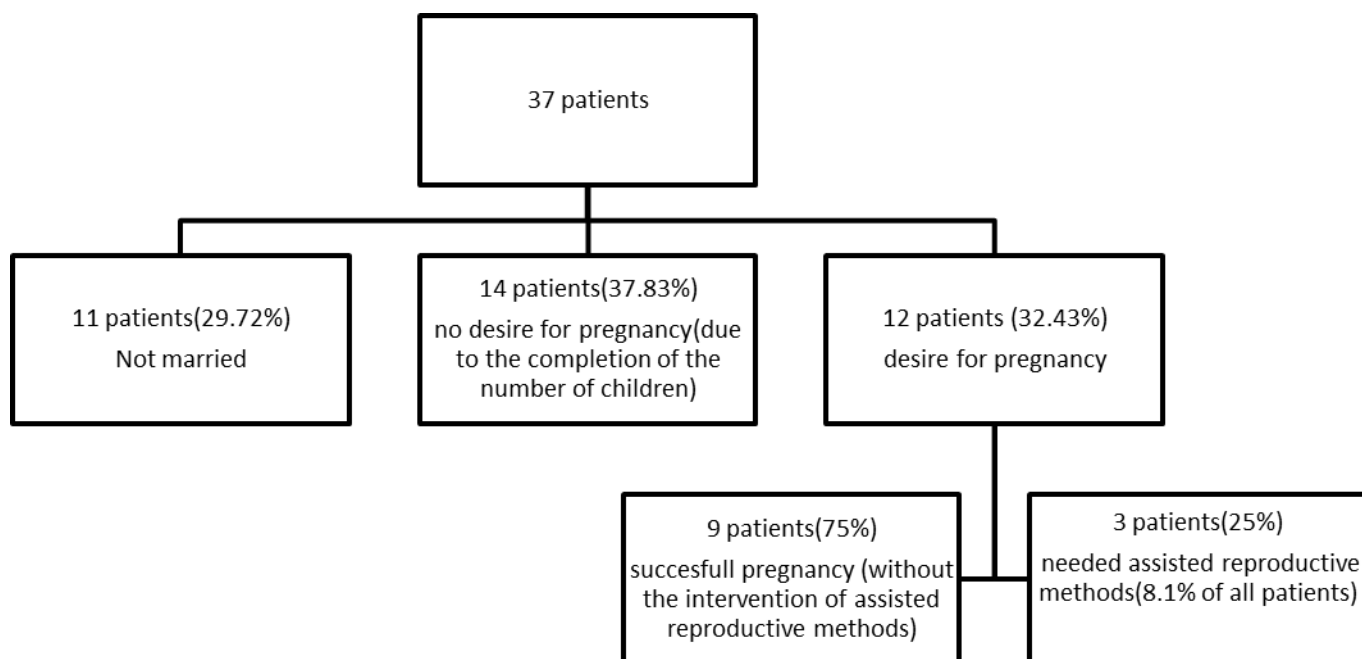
37 patients

11 patients(29.72%)
Not married

14 patients(37.83%)
no desire for pregnancy(due to the completion of the number of children)

12 patients (32.43%)
desire for pregnancy

9 patients(75%)
succesfull pregnancy (without the intervention of assisted reproductive methods)

3 patients(25%)
needed assisted reproductive methods(8.1% of all patients)